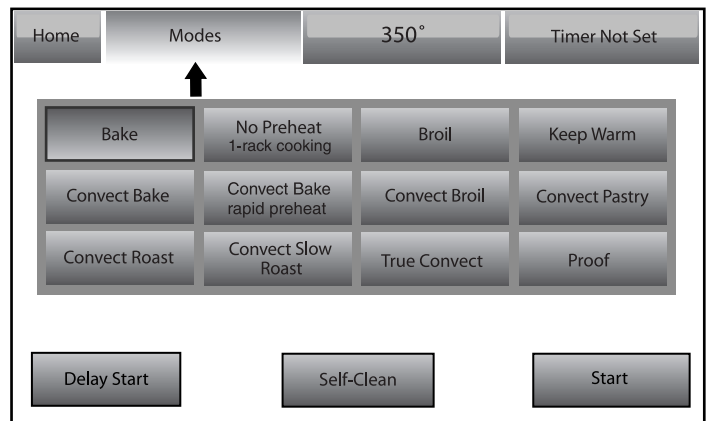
Home Modes 350˚ Timer Not Set

| Bake | No Preheat 1-rack cooking | Broil | Keep Warm |
|---|---|---|---|
| Convect Bake | Convect Bake rapid preheat | Convect Broil | Convect Pastry |
| Convect Roast | Convect Slow Roast | True Convect | Proof |

Delay Start Self-Clean Start